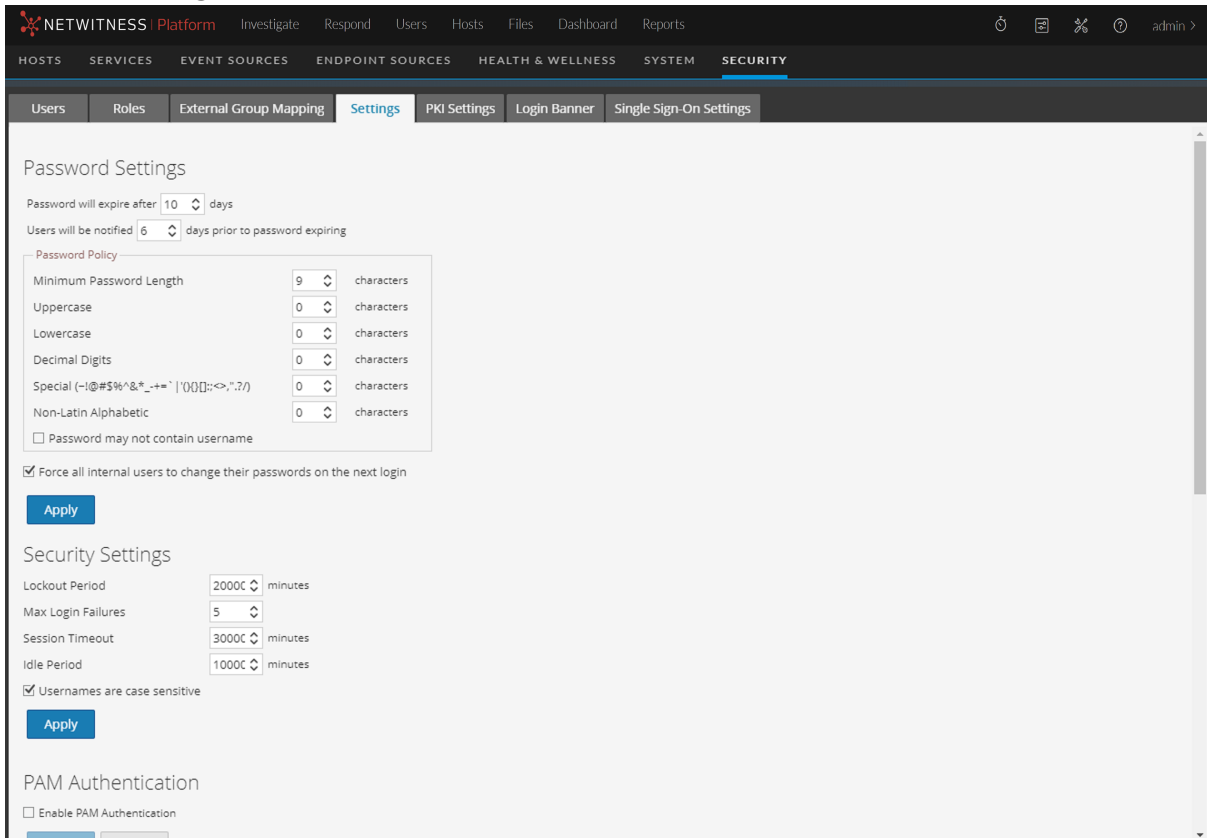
NETWITNESS Platform Investigate Respond Users Hosts Files Dashboard Reports admin >

HOSTS SERVICES EVENT SOURCES ENDPOINT SOURCES HEALTH & WELLNESS SYSTEM SECURITY

Users Roles External Group Mapping Settings PKI Settings Login Banner Single Sign-On Settings

Password Settings

Password will expire after 10 days

Users will be notified 6 days prior to password expiring

Password Policy

| | | |
|---|---|---|
| Minimum Password Length | 9 | characters |
| Uppercase | 0 | characters |
| Lowercase | 0 | characters |
| Decimal Digits | 0 | characters |
| Special (~!@#$%^&*_-+=`\|'(){}[]:;<>,".?/) | 0 | characters |
| Non-Latin Alphabetic | 0 | characters |

Password may not contain username

Force all internal users to change their passwords on the next login

Apply

Security Settings

Lockout Period 20000 minutes

Max Login Failures 5

Session Timeout 30000 minutes

Idle Period 10000 minutes

Usernames are case sensitive

Apply

PAM Authentication

Enable PAM Authentication